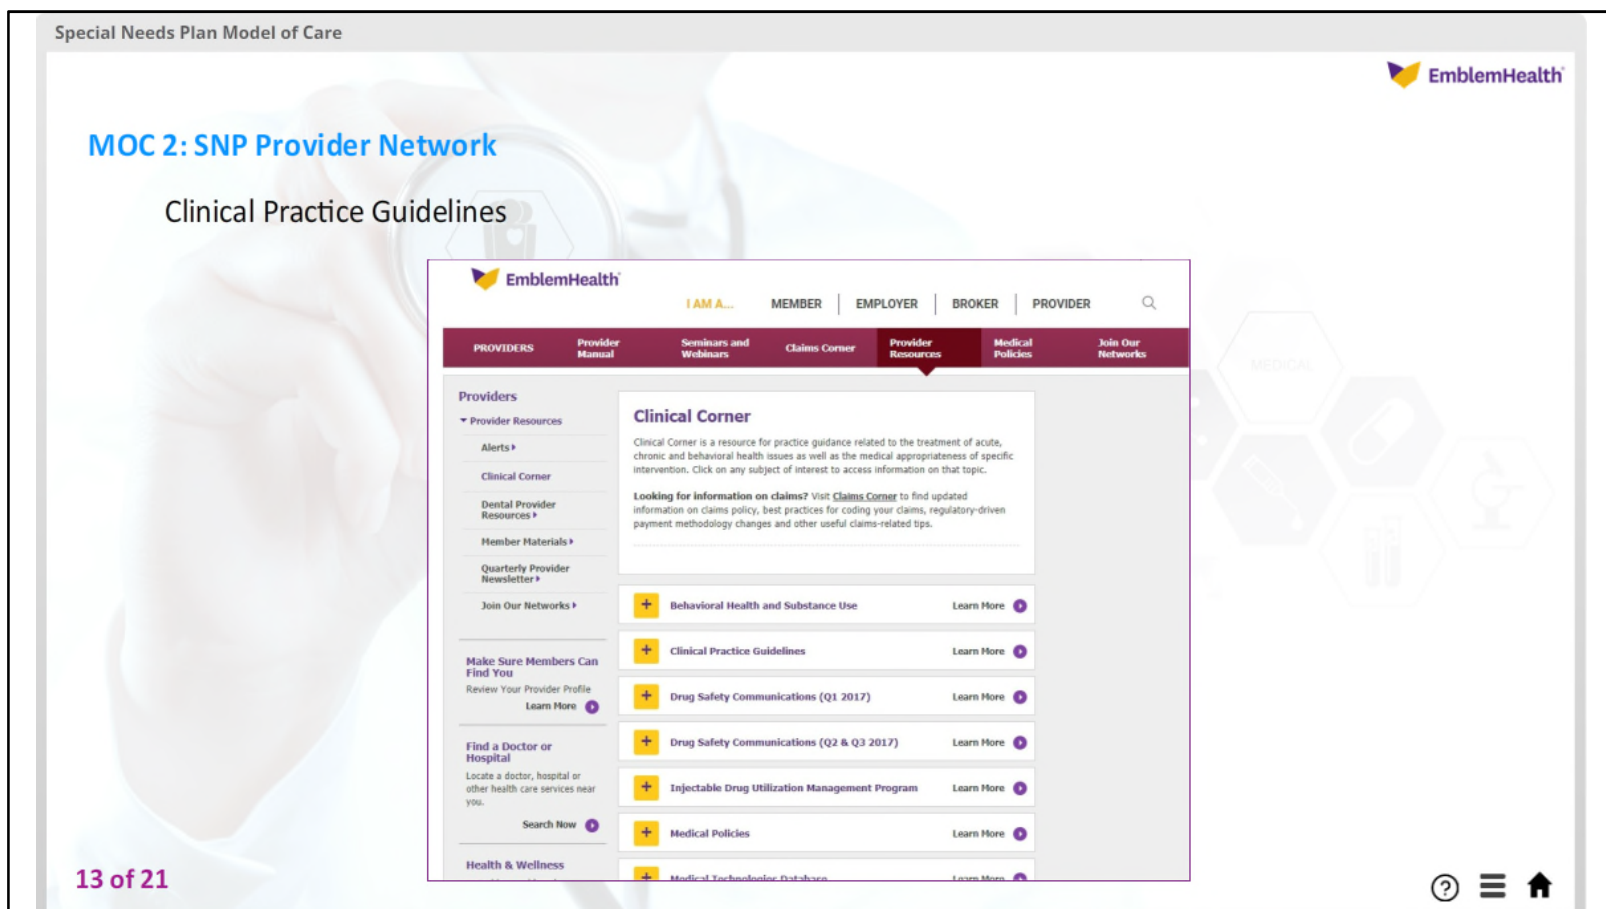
Special Needs Plan Model of Care

EmblemHealth

MOC 2: SNP Provider Network

Clinical Practice Guidelines

EmblemHealth

I AM A... MEMBER EMPLOYER BROKER PROVIDER

PROVIDERS Provider Manual Seminars and Webinars Claims Corner Provider Resources Medical Policies Join Our Networks

Providers

Provider Resources

Alerts

Clinical Corner

Dental Provider Resources

Member Materials

Quarterly Provider Newsletter

Join Our Networks

Make Sure Members Can Find You

Review Your Provider Profile

Learn More

Find a Doctor or Hospital

Locate a doctor, hospital or other health care services near you.

Search Now

Health & Wellness

Clinical Corner

Clinical Corner is a resource for practice guidance related to the treatment of acute, chronic and behavioral health issues as well as the medical appropriateness of specific intervention. Click on any subject of interest to access information on that topic.

Looking for information on claims? Visit Claims Corner to find updated information on claims policy, best practices for coding your claims, regulatory-driven payment methodology changes and other useful claims-related tips.

Behavioral Health and Substance Use Learn More

Clinical Practice Guidelines Learn More

Drug Safety Communications (Q1 2017) Learn More

Drug Safety Communications (Q2 & Q3 2017) Learn More

Injectable Drug Utilization Management Program Learn More

Medical Policies Learn More

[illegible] Learn More

13 of 21